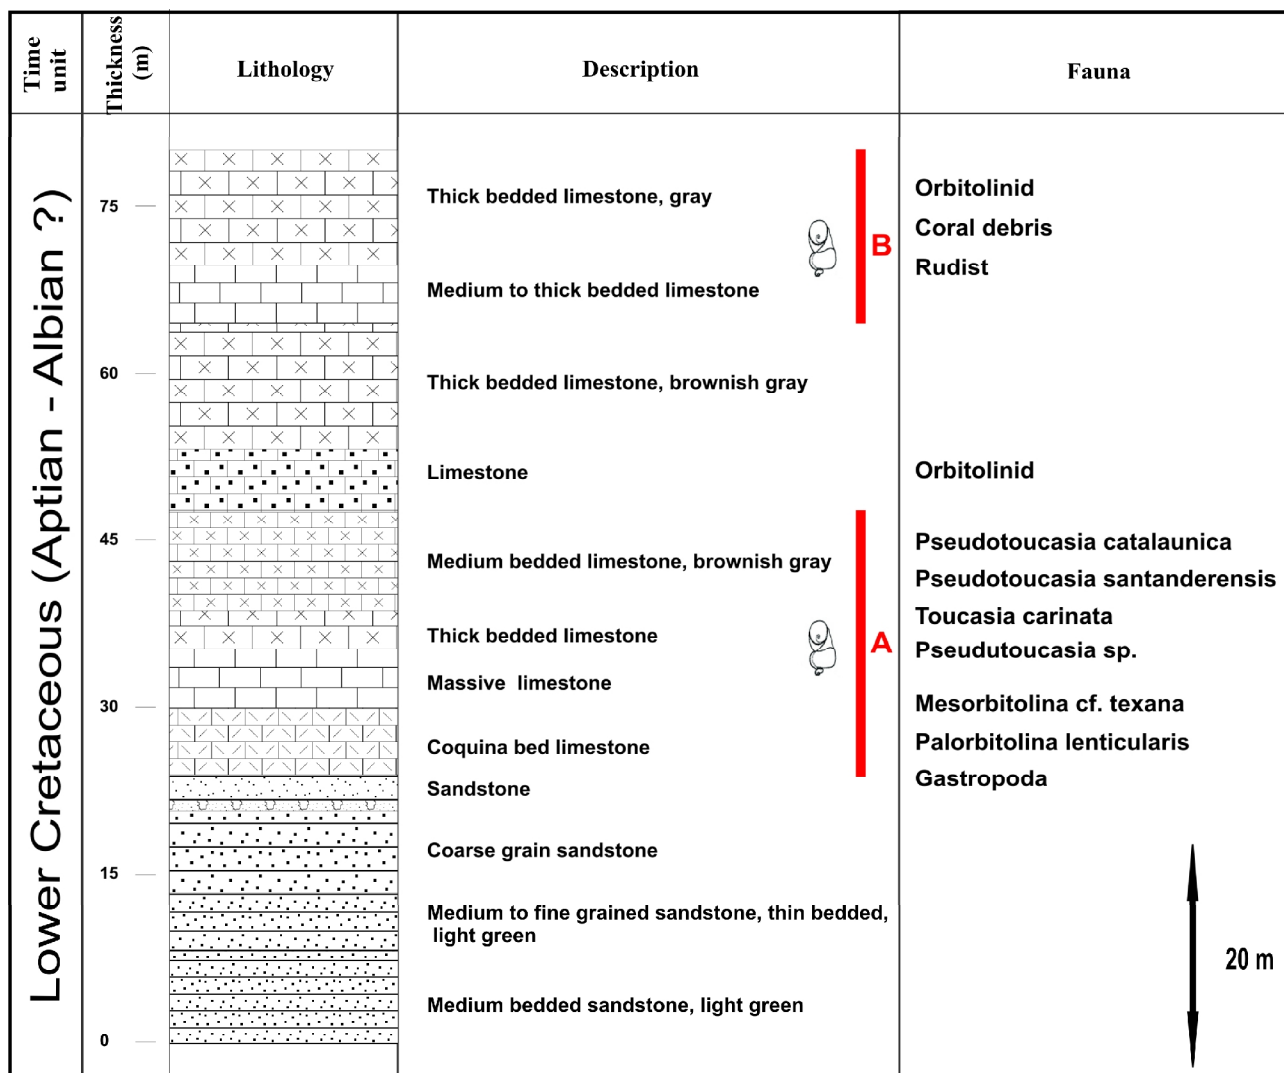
| Time unit | Thickness (m) | Lithology | Description | Fauna |
|---|---|---|---|---|
| Lower Cretaceous (Aptian - Albian ?) | 75 | | Thick bedded limestone, gray | Orbitolinid |
| | | | B | Coral debris |
| | | | | Rudist |
| | | | Medium to thick bedded limestone | |
| | 60 | | Thick bedded limestone, brownish gray | |
| | | | Limestone | Orbitolinid |
| | 45 | | Medium bedded limestone, brownish gray | Pseudotoucasia catalaunica |
| | | | | Pseudotoucasia santanderensis |
| | | | | Toucasia carinata |
| | | | Thick bedded limestone | |
| | | | A | Pseudutoucasia sp. |
| | | | Massive limestone | |
| | 30 | | | Mesorbitolina cf. texana |
| | | | Coquina bed limestone | Palorbitolina lenticularis |
| | | | Sandstone | Gastropoda |
| | | | Coarse grain sandstone | |
| | 15 | | | |
| | | | Medium to fine grained sandstone, thin bedded, light green | 20 m |
| | | | Medium bedded sandstone, light green | |
| | 0 | | | |